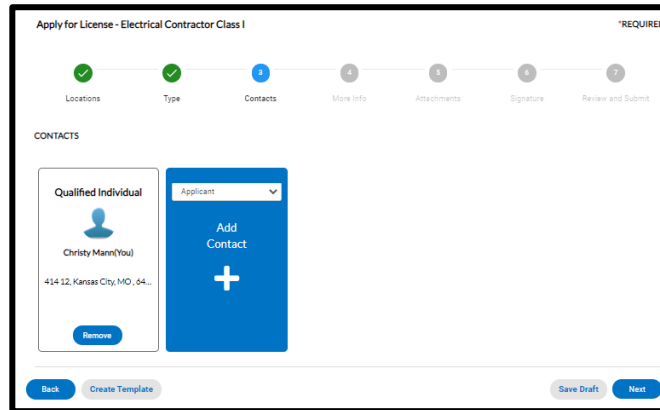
Apply for License - Electrical Contractor Class I

*REQUIRE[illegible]

3

4

5

6

7

Locations

Type

Contacts

More Info

Attachments

Signature

Review and Submit

CONTACTS

Qualified Individual

Christy Mann(You)

414 12, Kansas City, MO, 64...

Remove

Applicant

Add Contact

+

Back

Create Template

Save Draft

Next